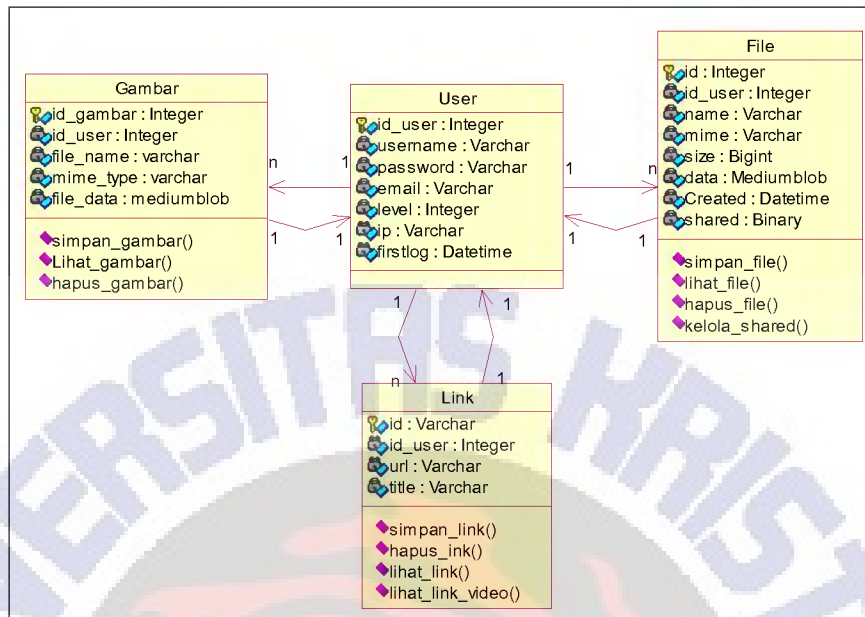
Gambar
id_gambar : Integer
id_user : Integer
file_name : varchar
mime_type : varchar
file_data : mediumblob
simpan_gambar()
Lihat_gambar()
hapus_gambar()

n
1
1
1

User
id_user : Integer
username : Varchar
password : Varchar
email : Varchar
level : Integer
ip : Varchar
firstlog : Datetime

1
n
1
1

File
id : Integer
id_user : Integer
name : Varchar
mime : Varchar
size : Bigint
data : Mediumblob
Created : Datetime
shared : Binary
simpan_file()
lihat_file()
hapus_file()
kelola_shared()

1
1
n
1

Link
id : Varchar
id_user : Integer
url : Varchar
title : Varchar
simpan_link()
hapus_ink()
lihat_link()
lihat_link_video()